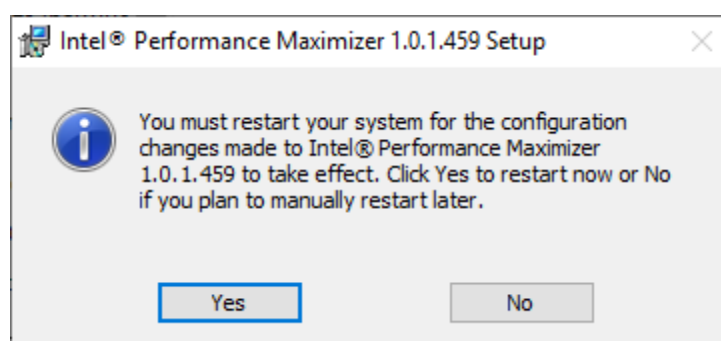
Intel® Performance Maximizer 1.0.1.459 Setup

You must restart your system for the configuration changes made to Intel® Performance Maximizer 1.0.1.459 to take effect. Click Yes to restart now or No if you plan to manually restart later.

Yes

No